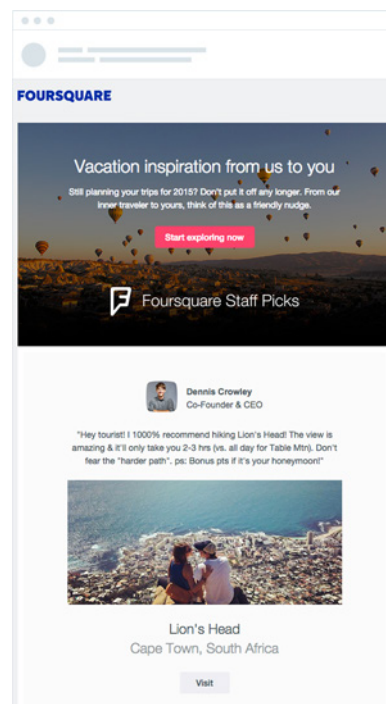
FOURSQUARE

Vacation inspiration from us to you

Still planning your trips for 2015? Don't put it off any longer. From our inner traveler to yours, think of this as a friendly nudge.

Start exploring now

Foursquare Staff Picks

Dennis Crowley
Co-Founder & CEO

"Hey tourist! I 1000% recommend hiking Lion's Head! The view is amazing & it'll only take you 2-3 hrs (vs. all day for Table Mtn). Don't fear the "harder path". ps: Bonus pts if it's your honeymoon!"

Lion's Head
Cape Town, South Africa

Visit